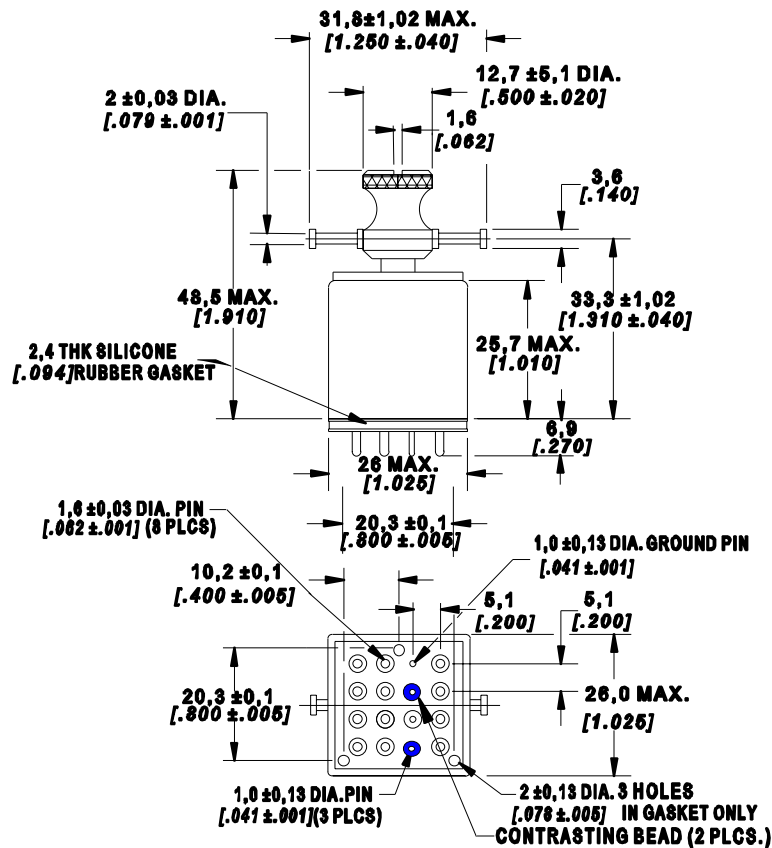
31,8±1,02 MAX.
[1.250 ±.040]

12,7 ±5,1 DIA.
[.500 ±.020]

2 ±0,03 DIA.
[.079 ±.001]

1,6
[.062]

3,6
[.140]

48,5 MAX.
[1.910]

33,3 ±1,02
[1.310 ±.040]

2,4 THK SILICONE
[.094]RUBBER GASKET

25,7 MAX.
[1.010]

6,9
[.270]

26 MAX.
[1.025]

1,6 ±0,03 DIA. PIN
[.062 ±.001] (8 PLCS)

20,3 ±0,1
[.800 ±.005]

1,0 ±0,13 DIA. GROUND PIN
[.041 ±.001]

10,2 ±0,1
[.400 ±.005]

5,1
[.200]

5,1
[.200]

20,3 ±0,1
[.800 ±.005]

26,0 MAX.
[1.025]

1,0 ±0,13 DIA.PIN
[.041 ±.001](3 PLCS)

2 ±0,13 DIA. 3 HOLES
[.078 ±.005] IN GASKET ONLY

CONTRASTING BEAD (2 PLCS.)